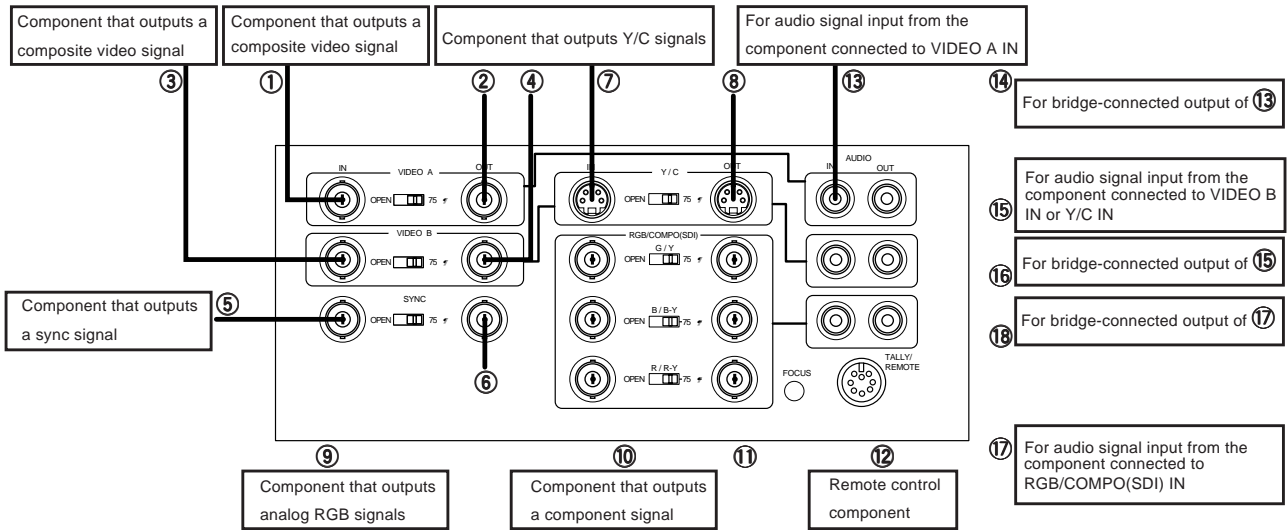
Component that outputs a composite video signal

Component that outputs a composite video signal

Component that outputs Y/C signals

For audio signal input from the component connected to VIDEO A IN

③ ① ② ④ ⑦ ⑧ ⑬

⑭ For bridge-connected output of ⑬

⑮ For audio signal input from the component connected to VIDEO B IN or Y/C IN

⑯ For bridge-connected output of ⑮

⑱ For bridge-connected output of ⑰

IN VIDEO A OUT
OPEN 75
VIDEO B
OPEN 75
SYNC
OPEN 75

IN Y/C OUT
OPEN 75
RGB/COMPO(SDI)
G / Y
OPEN 75
B / B-Y
OPEN 75
R / R-Y
OPEN 75

AUDIO
IN OUT

FOCUS
TALLY/ REMOTE

Component that outputs a sync signal ⑤

⑥

⑨ ⑩ ⑪ ⑫

Component that outputs analog RGB signals

Component that outputs a component signal

Remote control component

⑰ For audio signal input from the component connected to RGB/COMPO(SDI) IN